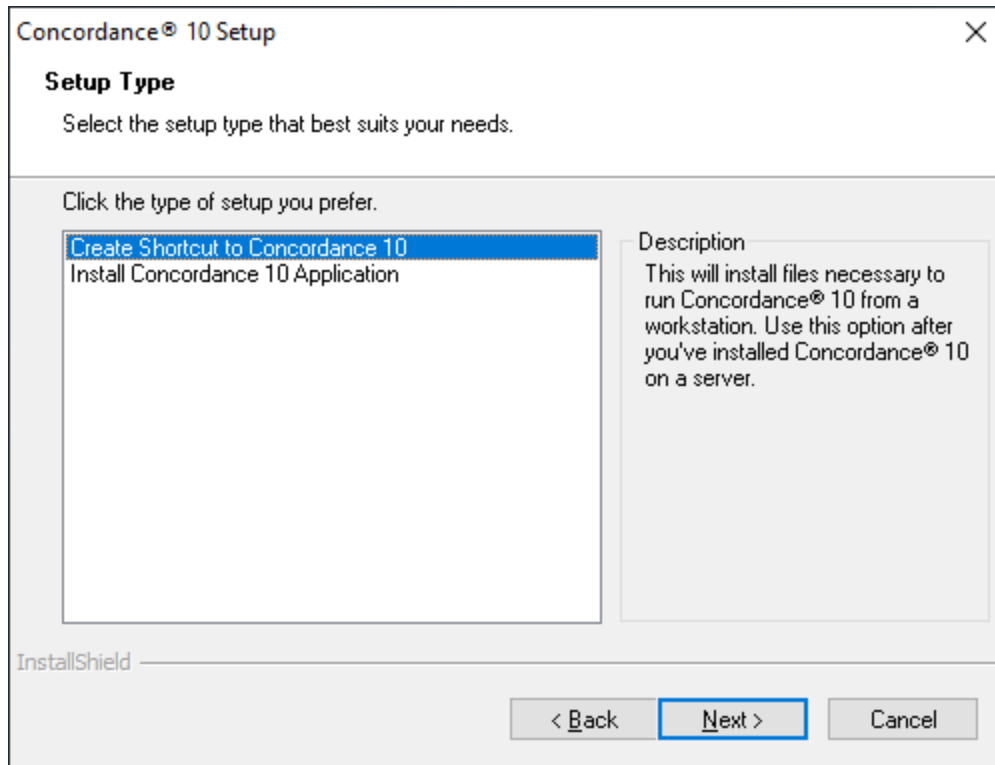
Concordance® 10 Setup

Setup Type

Select the setup type that best suits your needs.

Click the type of setup you prefer.

Create Shortcut to Concordance 10
Install Concordance 10 Application

Description

This will install files necessary to run Concordance® 10 from a workstation. Use this option after you've installed Concordance® 10 on a server.

InstallShield

< Back

Next >

Cancel